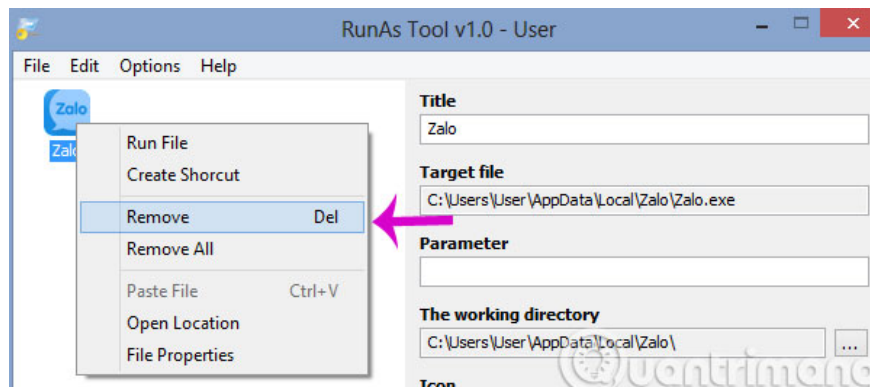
RunAs Tool v1.0 - User

File Edit Options Help

Zalo

Zalo

Run File
Create Shorcut
Remove Del
Remove All
Paste File Ctrl+V
Open Location
File Properties

Title
Zalo

Target file
C:\Users\User\AppData\Local\Zalo\Zalo.exe

Parameter

The working directory
C:\Users\User\AppData\Local\Zalo\
...

Icon

uantrimang